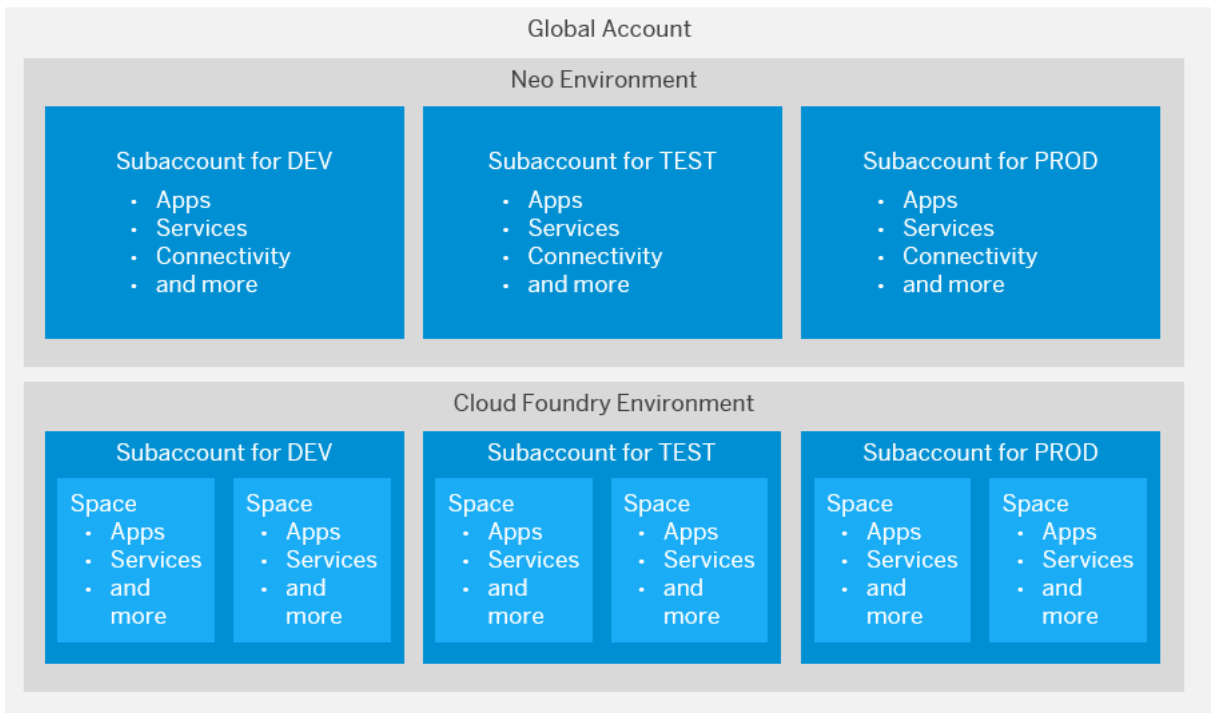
Global Account

Neo Environment

Subaccount for DEV
- Apps
- Services
- Connectivity
- and more

Subaccount for TEST
- Apps
- Services
- Connectivity
- and more

Subaccount for PROD
- Apps
- Services
- Connectivity
- and more

Cloud Foundry Environment

Subaccount for DEV

Space
- Apps
- Services
- and more

Space
- Apps
- Services
- and more

Subaccount for TEST

Space
- Apps
- Services
- and more

Space
- Apps
- Services
- and more

Subaccount for PROD

Space
- Apps
- Services
- and more

Space
- Apps
- Services
- and more